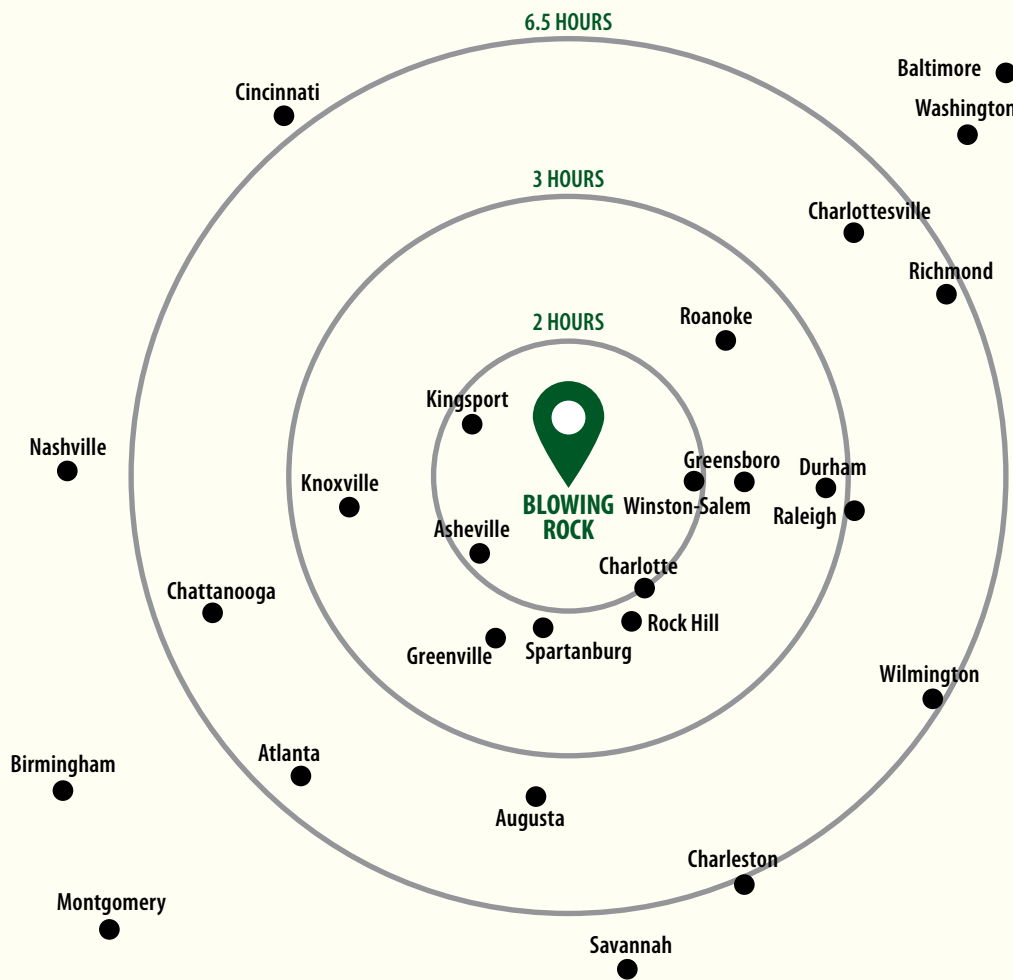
6.5 HOURS

Baltimore

Washington

Cincinnati

3 HOURS

Charlottesville

Richmond

2 HOURS

Roanoke

Kingsport

Nashville

Knoxville

BLOWING ROCK

Greensboro

Winston-Salem

Durham

Raleigh

Asheville

Charlotte

Chattanooga

Rock Hill

Greenville

Spartanburg

Wilmington

Atlanta

Birmingham

Augusta

Charleston

Montgomery

Savannah